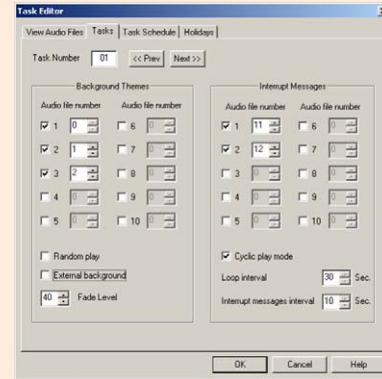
Task Editor

View Audio Files | Tasks | Task Schedule | Holidays

Task Number 01 << Prev Next >>

Background Themes

Audio file number Audio file number

☑ 1 0 ☐ 6 0
☑ 2 1 ☐ 7 0
☑ 3 2 ☐ 8 0
☐ 4 0 ☐ 9 0
☐ 5 0 ☐ 10 0

☐ Random play
☐ External background
40 Fade Level

Interrupt Messages

Audio file number Audio file number

☑ 1 11 ☐ 6 0
☑ 2 12 ☐ 7 0
☐ 3 0 ☐ 8 0
☐ 4 0 ☐ 9 0
☐ 5 0 ☐ 10 0

☑ Cyclic play mode
Loop interval 30 Sec.
Interrupt messages interval 10 Sec.

OK Cancel Help